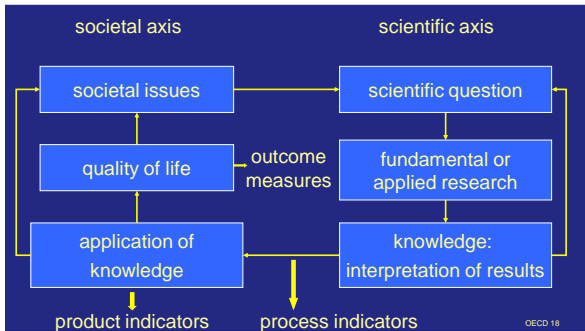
societal axis

scientific axis

societal issues

scientific question

quality of life

outcome measures

fundamental or applied research

application of knowledge

knowledge: interpretation of results

product indicators

process indicators

OECD 18